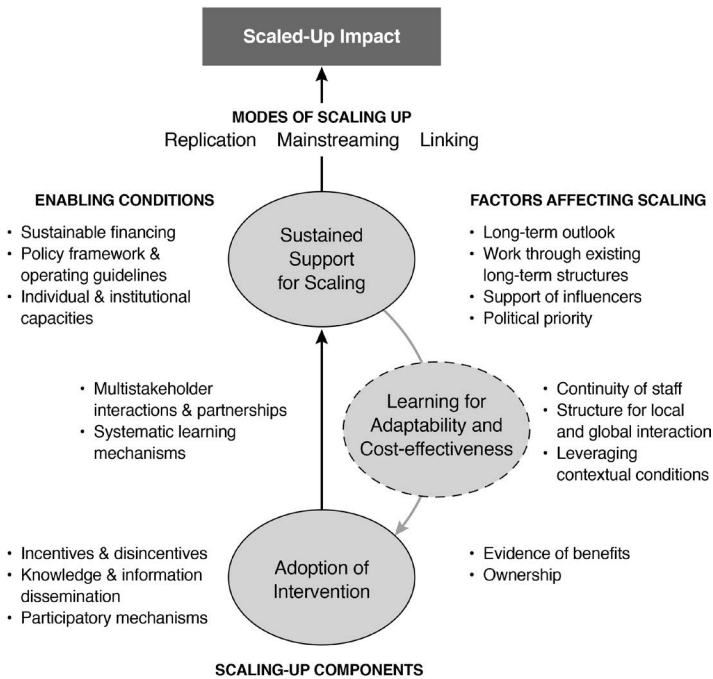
Scaled-Up Impact

MODES OF SCALING UP
Replication Mainstreaming Linking

ENABLING CONDITIONS
• Sustainable financing
• Policy framework & operating guidelines
• Individual & institutional capacities

Sustained Support for Scaling

FACTORS AFFECTING SCALING
• Long-term outlook
• Work through existing long-term structures
• Support of influencers
• Political priority

• Multistakeholder interactions & partnerships
• Systematic learning mechanisms

Learning for Adaptability and Cost-effectiveness

• Continuity of staff
• Structure for local and global interaction
• Leveraging contextual conditions

• Incentives & disincentives
• Knowledge & information dissemination
• Participatory mechanisms

Adoption of Intervention

• Evidence of benefits
• Ownership

SCALING-UP COMPONENTS